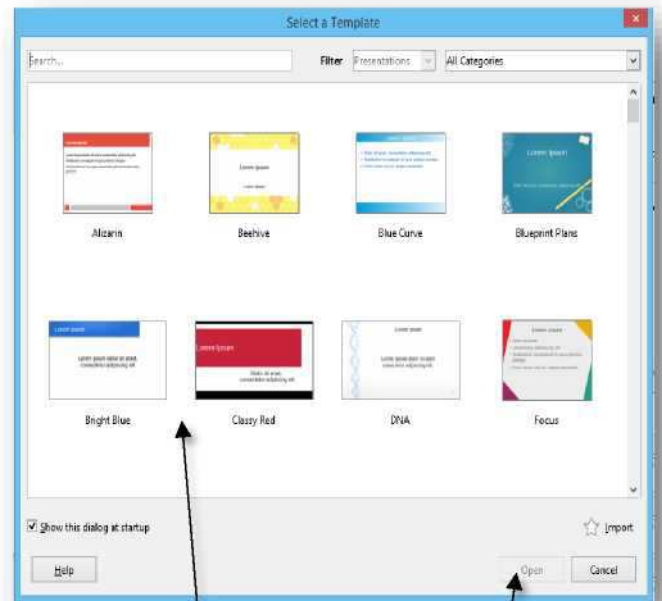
Select a Template

Search...

Filter Presentations All Categories

Lorem Ipsum

Lorem Ipsum

Lorem Ipsum

Alizarin

Beehive

Blue Curve

Blueprint Plans

Lorem Ipsum

Lorem Ipsum

Lorem Ipsum

Lorem Ipsum

Bright Blue

Classy Red

DNA

Focus

Show this dialog at startup

Import

Help

Open

Cancel